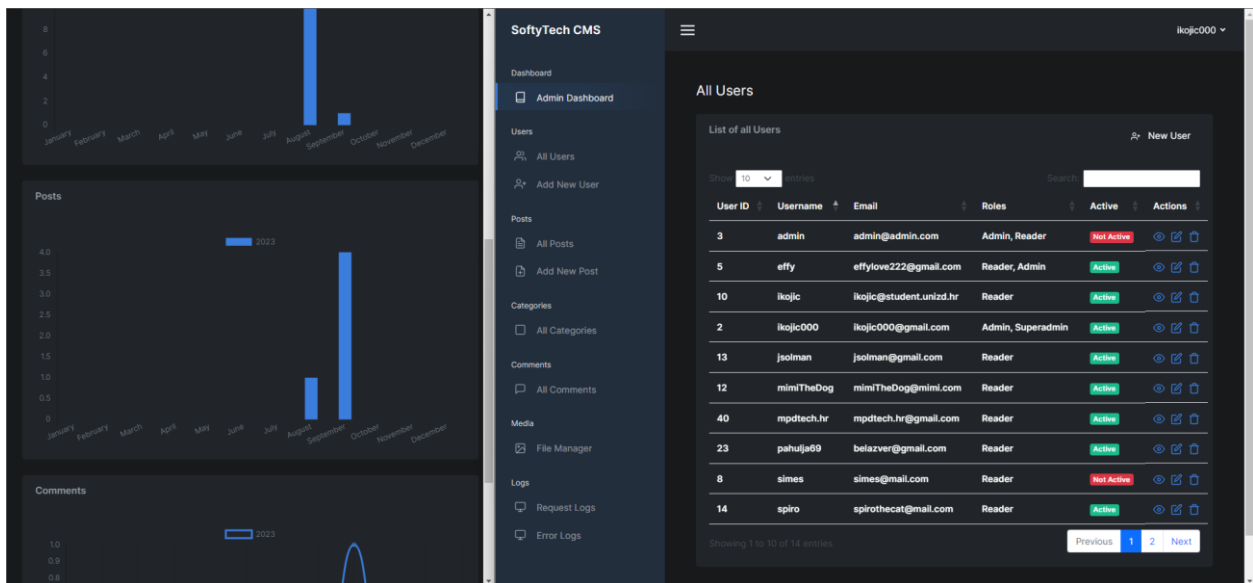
8
6
4
2
0
January February March April May June July August September October November December

Posts

2023

4.0
3.5
3.0
2.5
2.0
1.5
1.0
0.5
0
January February March April May June July August September October November December

Comments

2023

1.0
0.9
0.8

SoftyTech CMS

Dashboard
Admin Dashboard
Users
All Users
Add New User
Posts
All Posts
Add New Post
Categories
All Categories
Comments
All Comments
Media
File Manager
Logs
Request Logs
Error Logs

ikojic000

All Users

List of all Users

New User

Show 10 entries

Search:

| User ID | Username | Email | Roles | Active | Actions |
|---|---|---|---|---|---|
| 3 | admin | admin@admin.com | Admin, Reader | Not Active | |
| 5 | effy | effylove222@gmail.com | Reader, Admin | Active | |
| 10 | ikojic | ikojic@student.unizd.hr | Reader | Active | |
| 2 | ikojic000 | ikojic000@gmail.com | Admin, Superadmin | Active | |
| 13 | jsolman | jsolman@gmail.com | Reader | Active | |
| 12 | mimiTheDog | mimiTheDog@mimi.com | Reader | Active | |
| 40 | mpdtech.hr | mpdtech.hr@gmail.com | Reader | Active | |
| 23 | pahulja69 | belazver@gmail.com | Reader | Active | |
| 8 | simes | simes@mail.com | Reader | Not Active | |
| 14 | spiro | spirothecat@mail.com | Reader | Active | |

Showing 1 to 10 of 14 entries

Previous 1 2 Next